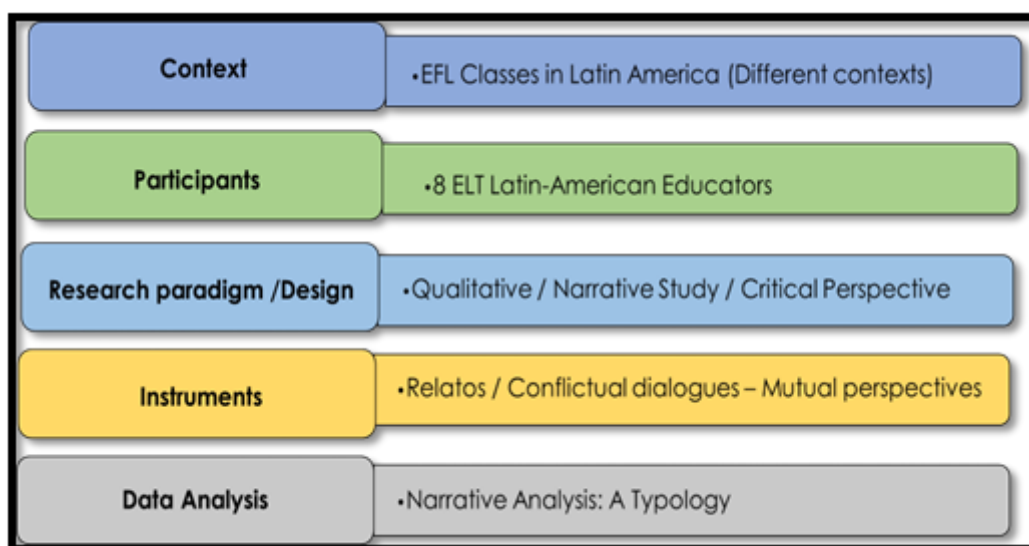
Context

•EFL Classes in Latin America (Different contexts)

Participants

•8 ELT Latin-American Educators

Research paradigm /Design

•Qualitative / Narrative Study / Critical Perspective

Instruments

•Relatos / Conflictual dialogues – Mutual perspectives

Data Analysis

•Narrative Analysis: A Typology